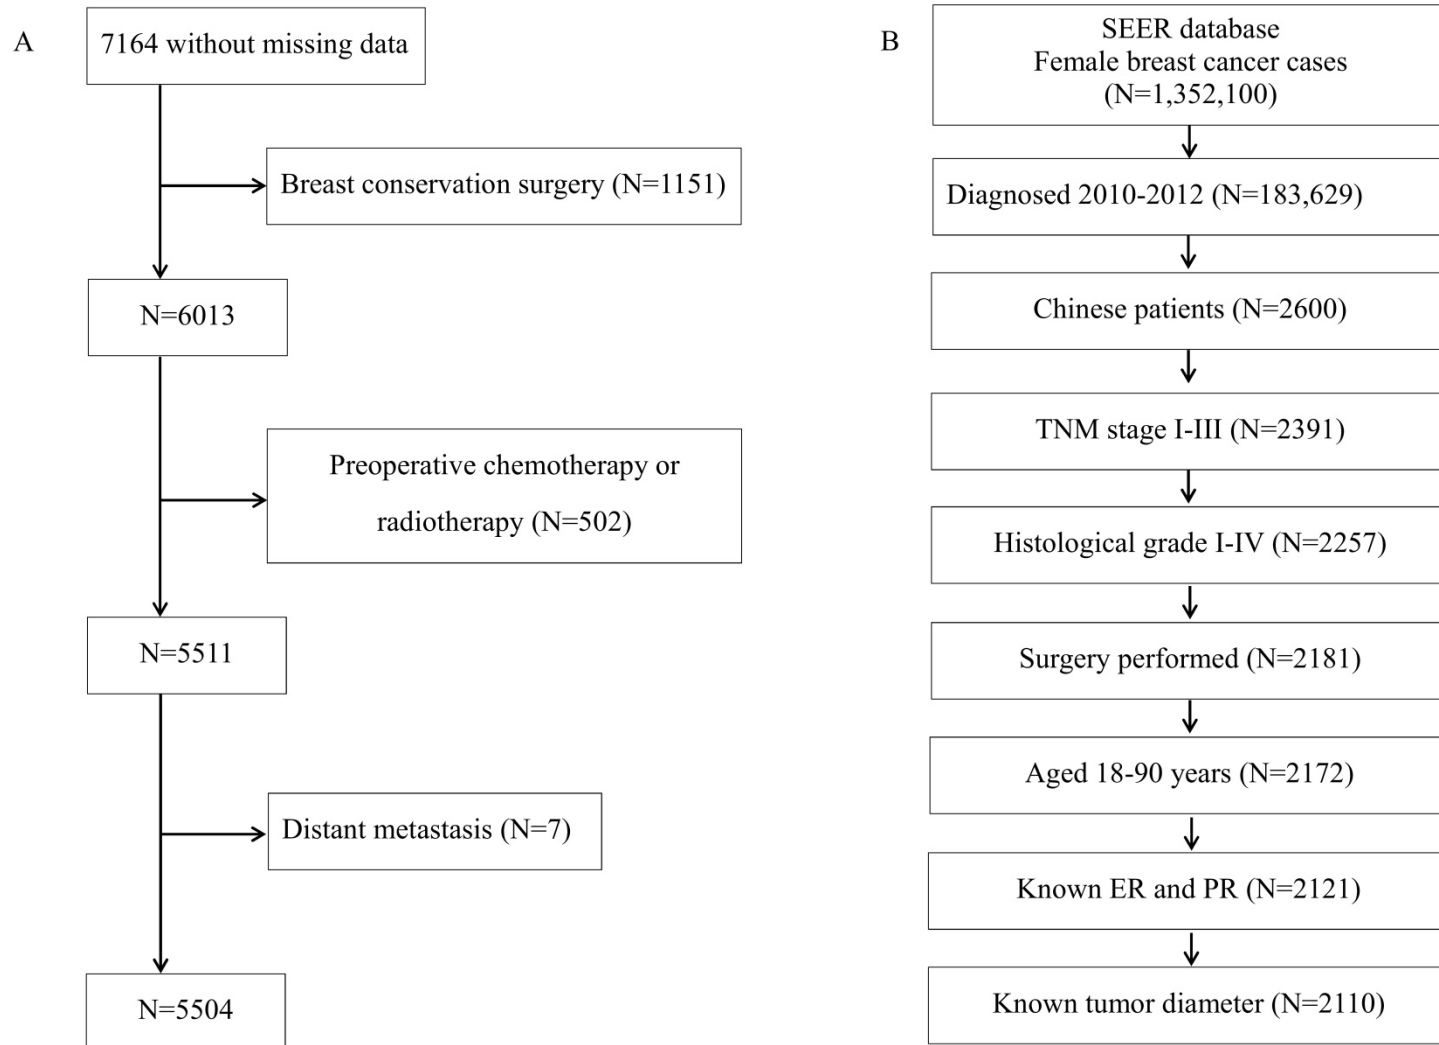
A

7164 without missing data

Breast conservation surgery (N=1151)

N=6013

Preoperative chemotherapy or radiotherapy (N=502)

N=5511

Distant metastasis (N=7)

N=5504

B

SEER database
Female breast cancer cases
(N=1,352,100)

Diagnosed 2010-2012 (N=183,629)

Chinese patients (N=2600)

TNM stage I-III (N=2391)

Histological grade I-IV (N=2257)

Surgery performed (N=2181)

Aged 18-90 years (N=2172)

Known ER and PR (N=2121)

Known tumor diameter (N=2110)